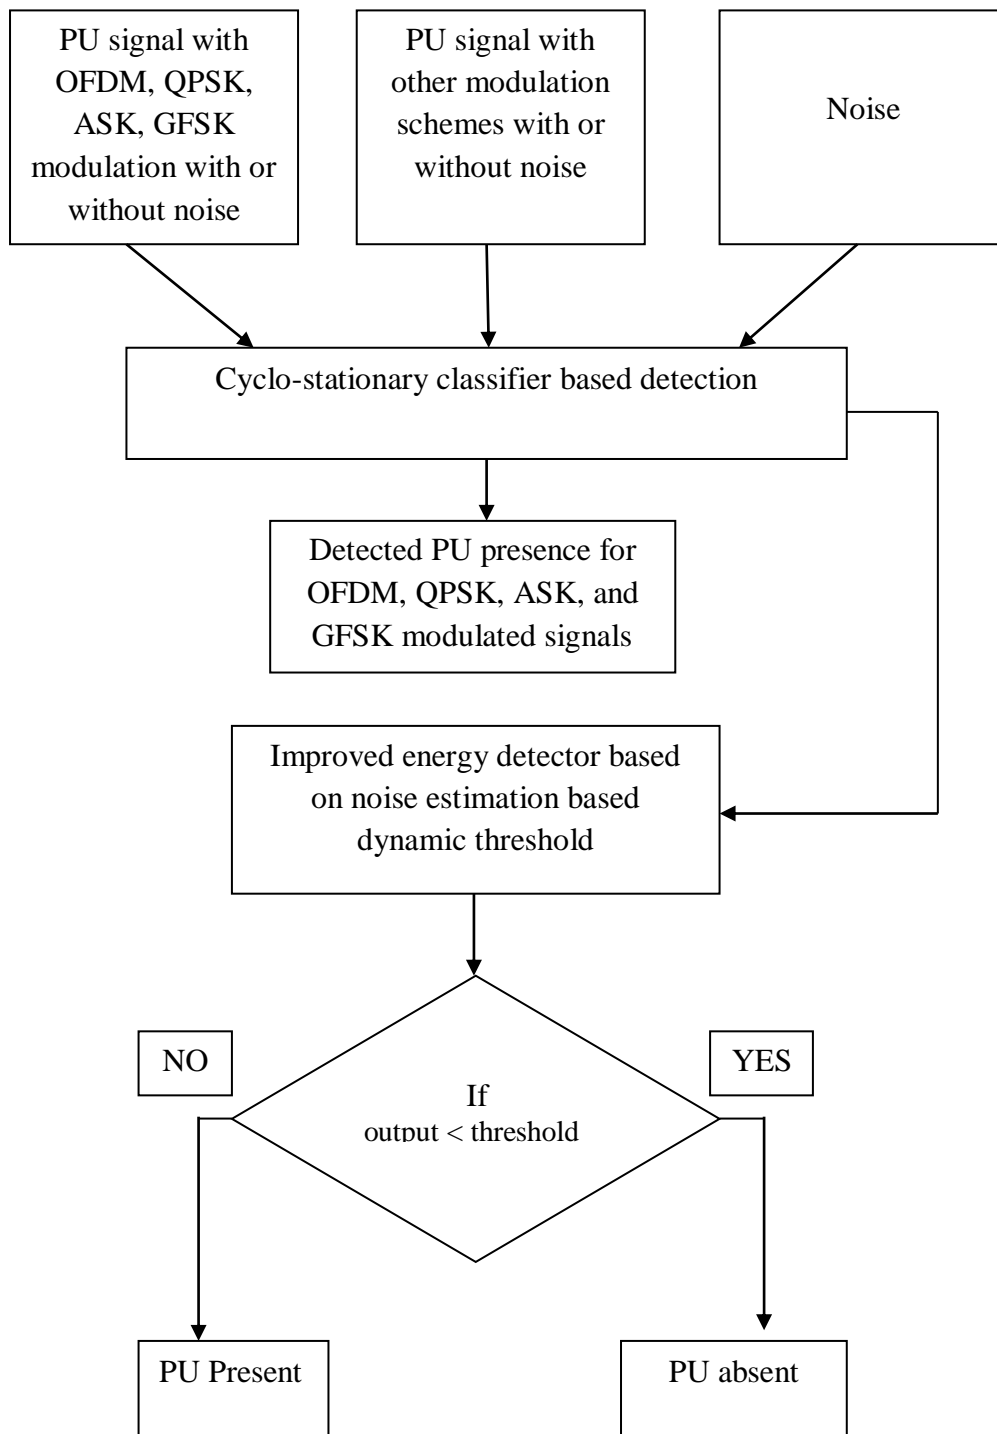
PU signal with OFDM, QPSK, ASK, GFSK modulation with or without noise

PU signal with other modulation schemes with or without noise

Noise

Cyclo-stationary classifier based detection

Detected PU presence for OFDM, QPSK, ASK, and GFSK modulated signals

Improved energy detector based on noise estimation based dynamic threshold

NO

YES

If output < threshold

PU Present

PU absent